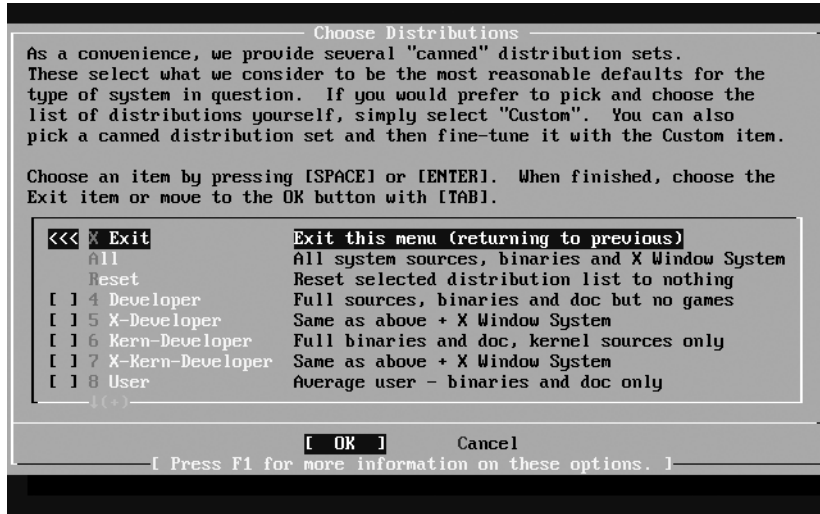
Choose Distributions

As a convenience, we provide several "canned" distribution sets. These select what we consider to be the most reasonable defaults for the type of system in question. If you would prefer to pick and choose the list of distributions yourself, simply select "Custom". You can also pick a canned distribution set and then fine-tune it with the Custom item.

Choose an item by pressing [SPACE] or [ENTER]. When finished, choose the Exit item or move to the OK button with [TAB].

<<< X Exit Exit this menu (returning to previous)
All All system sources, binaries and X Window System
Reset Reset selected distribution list to nothing
[ ] 4 Developer Full sources, binaries and doc but no games
[ ] 5 X-Developer Same as above + X Window System
[ ] 6 Kern-Developer Full binaries and doc, kernel sources only
[ ] 7 X-Kern-Developer Same as above + X Window System
[ ] 8 User Average user - binaries and doc only
↓(+)

[ OK ] Cancel
[ Press F1 for more information on these options. ]